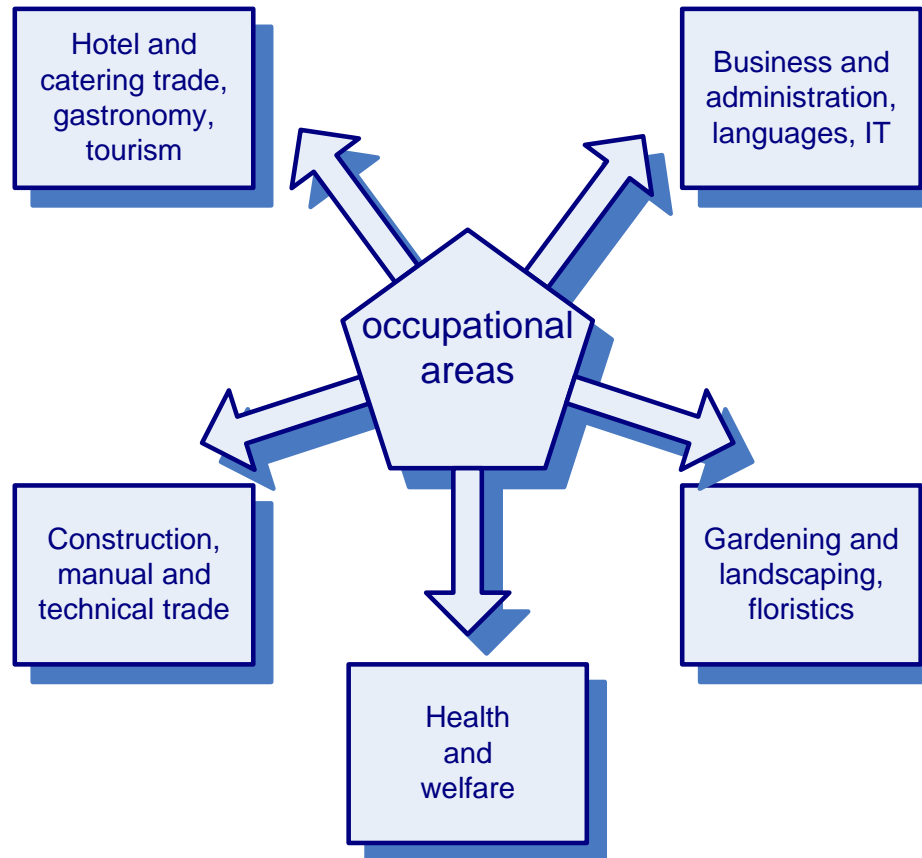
Hotel and catering trade, gastronomy, tourism

Business and administration, languages, IT

occupational areas

Construction, manual and technical trade

Gardening and landscaping, floristics

Health and welfare